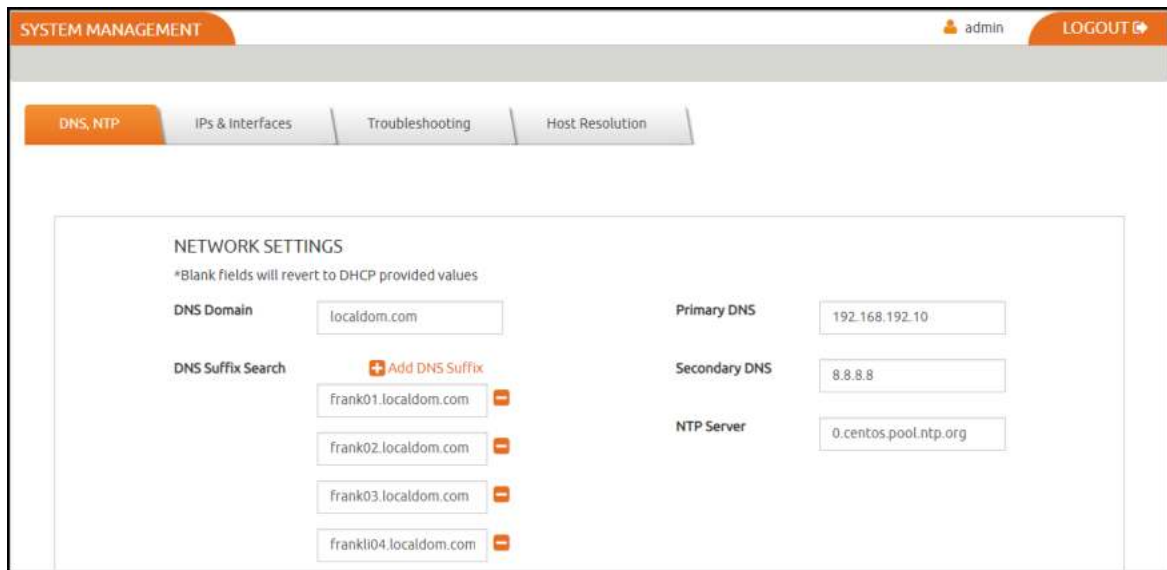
SYSTEM MANAGEMENT

admin

LOGOUT

DNS, NTP

IPs & Interfaces

Troubleshooting

Host Resolution

NETWORK SETTINGS

*Blank fields will revert to DHCP provided values

DNS Domain

localdom.com

DNS Suffix Search

Add DNS Suffix

frank01.localdom.com

frank02.localdom.com

frank03.localdom.com

frankli04.localdom.com

Primary DNS

192.168.192.10

Secondary DNS

8.8.8.8

NTP Server

0.centos.pool.ntp.org